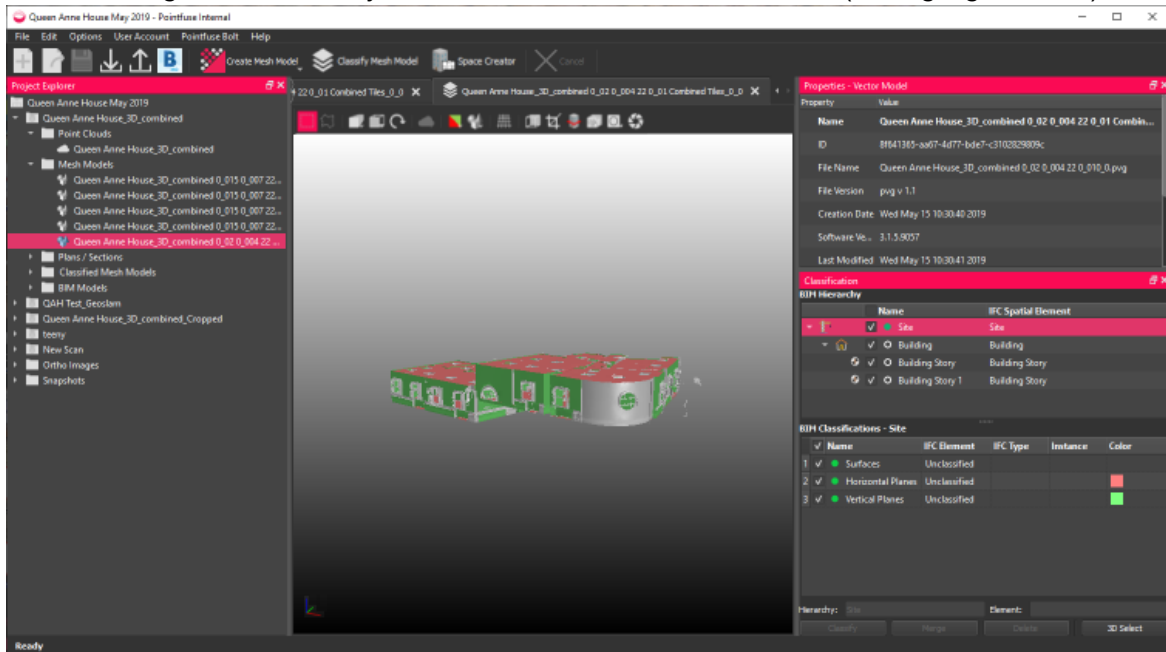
Queen Anne House May 2019 - Pointfuse Internal

File Edit Options User Account Pointfuse Bolt Help

Create Mesh Model Classify Mesh Model Space Creator Cancel

Project Explorer

Queen Anne House May 2019
Queen Anne House_3D_combined
Point Clouds
Queen Anne House_3D_combined
Mesh Models
Queen Anne House_3D_combined 0_015 0_007 22...
Queen Anne House_3D_combined 0_015 0_007 22...
Queen Anne House_3D_combined 0_015 0_007 22...
Queen Anne House_3D_combined 0_015 0_007 22...
Queen Anne House_3D_combined 0_02 0_004 22 ...
Plans / Sections
Classified Mesh Models
BIM Models
QAH Test_Geoslam
Queen Anne House_3D_combined_Cropped
teeny
New Scan
Ortho Images
Snapshots

22 0_01 Combined Tiles_0_0
Queen Anne House_3D_combined 0_02 0_004 22 0_01 Combined Tiles_0_0

Properties - Vector Model

| Property | Value |
|---|---|
| Name | Queen Anne House_3D_combined 0_02 0_004 22 0_01 Combin... |
| ID | 8f641365-aa67-4d77-bde7-c3102829809c |
| File Name | Queen Anne House_3D_combined 0_02 0_004 22 0_010_0.pvg |
| File Version | pvg v 1.1 |
| Creation Date | Wed May 15 10:30:40 2019 |
| Software Ve... | 3.1.5.9057 |
| Last Modified | Wed May 15 10:30:41 2019 |

Classification

BIM Hierarchy

| Name | IFC Spatial Element |
|---|---|
| Site | Site |
| Building | Building |
| Building Story | Building Story |
| Building Story 1 | Building Story |

BIM Classifications - Site

| | Name | IFC Element | IFC Type | Instance | Color |
|---|---|---|---|---|---|
| 1 | Surfaces | Unclassified | | | |
| 2 | Horizontal Planes | Unclassified | | | |
| 3 | Vertical Planes | Unclassified | | | |

Hierarchy: Site Element:

Classify Merge Delete 3D Select

Ready